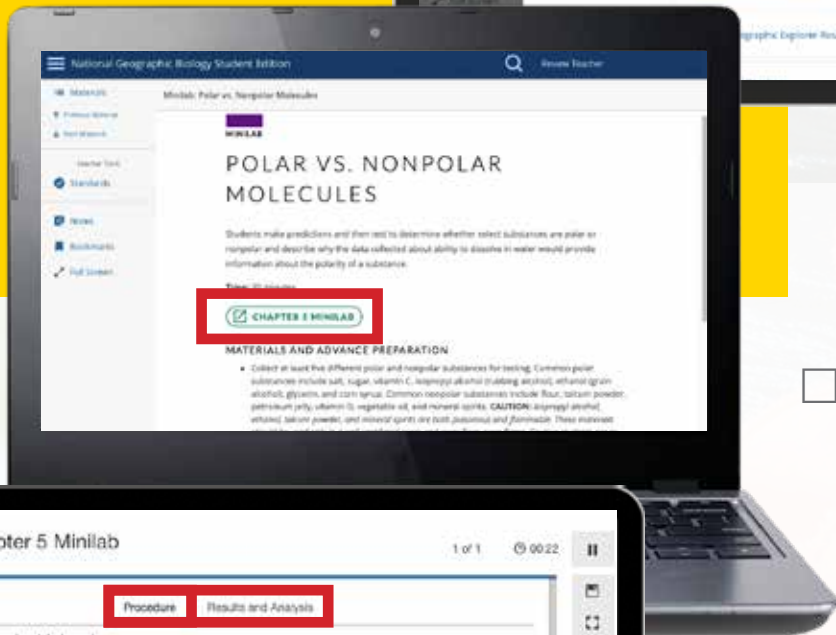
National Geographic Biology Student Edition

Review Teacher

ographic Explorer Ro

Materials

Previous Material

Next Material

Teacher Tools

Standards

Notes

Bookmarks

Full Screen

Minilab: Polar vs. Nonpolar Molecules

MINILAB

POLAR VS. NONPOLAR MOLECULES

Students make predictions and then test to determine whether select substances are polar or nonpolar and describe why the data collected about ability to dissolve in water would provide information about the polarity of a substance.

Time: 20 minutes

CHAPTER 5 MINILAB

MATERIALS AND ADVANCE PREPARATION

Collect at least five different polar and nonpolar substances for testing. Common polar substances include salt, sugar, vitamin C, isopropyl alcohol (rubbing alcohol), ethanol (grain alcohol), glycerin, and corn syrup. Common nonpolar substances include flour, talcum powder, petroleum jelly, vitamin D, vegetable oil, and mineral spirits. CAUTION: Isopropyl alcohol, ethanol, talcum powder, and mineral spirits are both poisonous and flammable. These materials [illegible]

pter 5 Minilab

1 of 1

00:22

Procedure

Results and Analysis